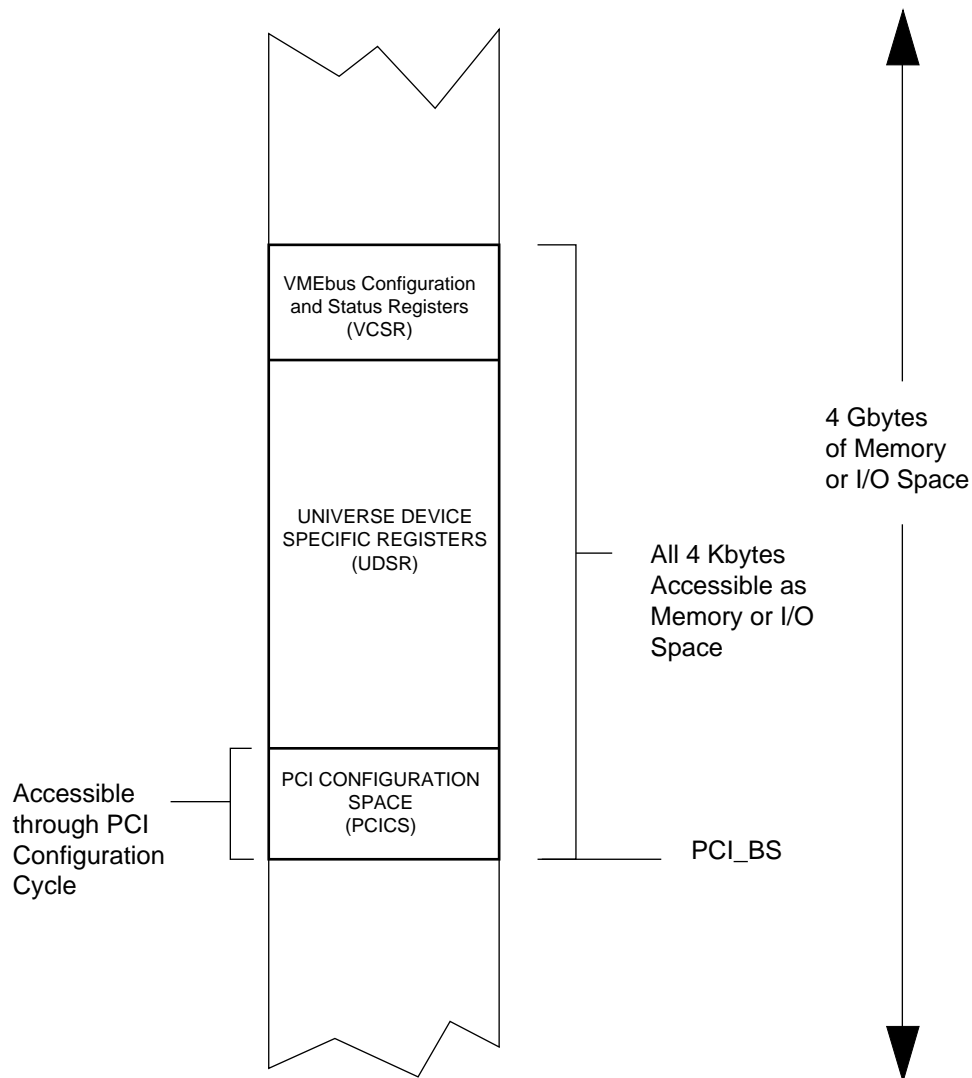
VMEbus Configuration and Status Registers (VCSR)

UNIVERSE DEVICE SPECIFIC REGISTERS (UDSR)

PCI CONFIGURATION SPACE (PCICS)

4 Gbytes of Memory or I/O Space

All 4 Kbytes Accessible as Memory or I/O Space

Accessible through PCI Configuration Cycle

PCI_BS